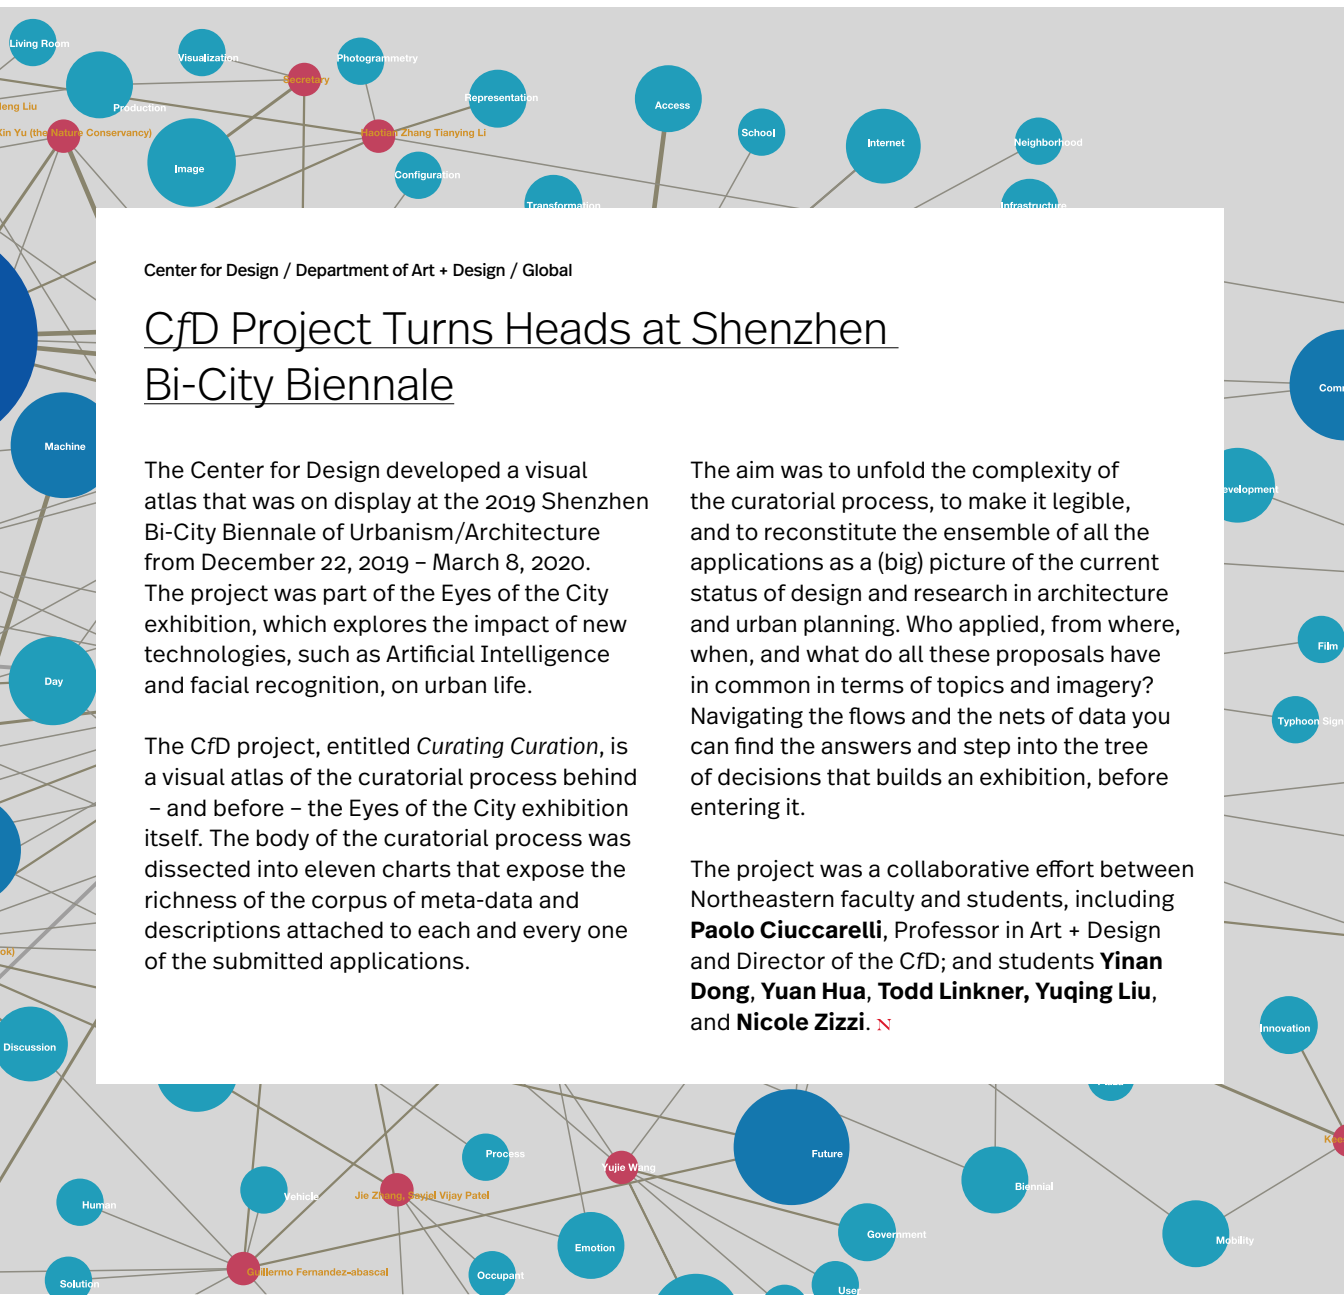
Living Room
Visualization
Photogrammetry
Secretary
Production
Representation
Access
Image
Haotian Zhang Tianying Li
School
Internet
Neighborhood
Configuration
Transformation
Infrastructure

Center for Design / Department of Art + Design / Global

CfD Project Turns Heads at Shenzhen Bi-City Biennale

The Center for Design developed a visual atlas that was on display at the 2019 Shenzhen Bi-City Biennale of Urbanism/Architecture from December 22, 2019 – March 8, 2020. The project was part of the Eyes of the City exhibition, which explores the impact of new technologies, such as Artificial Intelligence and facial recognition, on urban life.

The CfD project, entitled *Curating Curation*, is a visual atlas of the curatorial process behind – and before – the Eyes of the City exhibition itself. The body of the curatorial process was dissected into eleven charts that expose the richness of the corpus of meta-data and descriptions attached to each and every one of the submitted applications.

The aim was to unfold the complexity of the curatorial process, to make it legible, and to reconstitute the ensemble of all the applications as a (big) picture of the current status of design and research in architecture and urban planning. Who applied, from where, when, and what do all these proposals have in common in terms of topics and imagery? Navigating the flows and the nets of data you can find the answers and step into the tree of decisions that builds an exhibition, before entering it.

The project was a collaborative effort between Northeastern faculty and students, including **Paolo Ciuccarelli**, Professor in Art + Design and Director of the CfD; and students **Yinan Dong**, **Yuan Hua**, **Todd Linkner, Yuqing Liu**, and **Nicole Zizzi**. N

Machine
Day
Discussion
Film
Typhoon Sign
Innovation
Process
Yujie Wang
Future
Biennial
Human
Vehicle
Jie Zhang, Payal Vijay Patel
Government
Emotion
Mobility
Solution
Guillermo Fernandez-abascal
Occupant
User